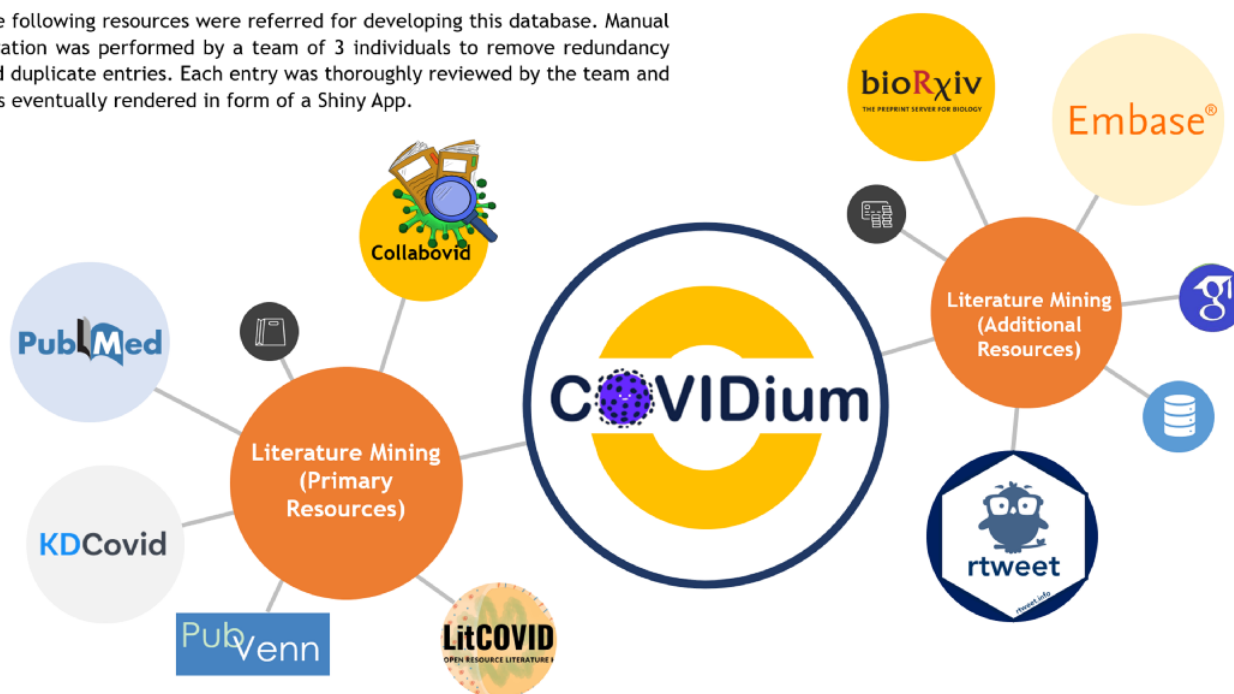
e following resources were referred for developing this database. Manual ation was performed by a team of 3 individuals to remove redundancy d duplicate entries. Each entry was thoroughly reviewed by the team and s eventually rendered in form of a Shiny App.

Collabovid

PubMed

Literature Mining (Primary Resources)

KDCovid

PubVenn

LitCOVID
OPEN RESOURCE LITERATURE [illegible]

COVIDium

bioRχiv
THE PREPRINT SERVER FOR BIOLOGY

Embase®

Literature Mining (Additional Resources)

rtweet
rtweet.info